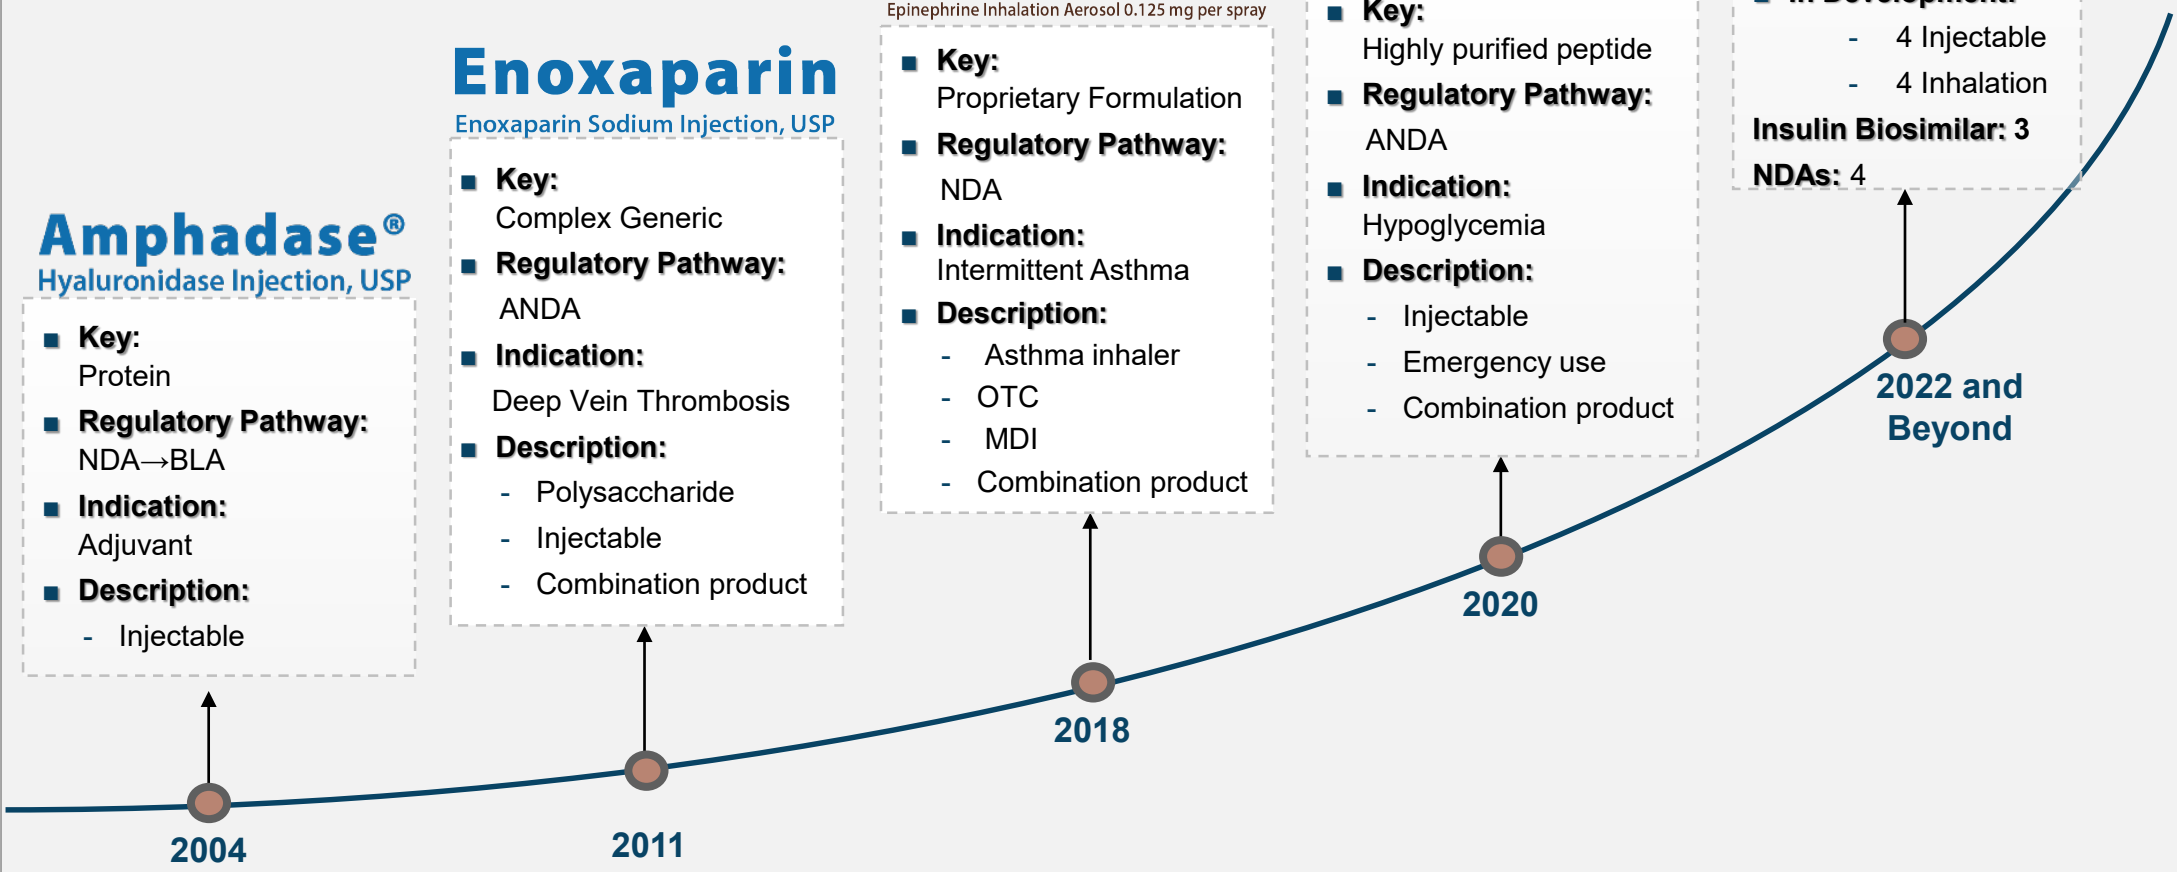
Amphadase®
Hyaluronidase Injection, USP

Key:
Protein

Regulatory Pathway:
NDA→BLA

Indication:
Adjuvant

Description:
- Injectable

2004

Enoxaparin
Enoxaparin Sodium Injection, USP

Key:
Complex Generic

Regulatory Pathway:
ANDA

Indication:
Deep Vein Thrombosis

Description:
- Polysaccharide
- Injectable
- Combination product

2011

Epinephrine Inhalation Aerosol 0.125 mg per spray

Key:
Proprietary Formulation

Regulatory Pathway:
NDA

Indication:
Intermittent Asthma

Description:
- Asthma inhaler
- OTC
- MDI
- Combination product

2018

Key:
Highly purified peptide

Regulatory Pathway:
ANDA

Indication:
Hypoglycemia

Description:
- Injectable
- Emergency use
- Combination product

2020

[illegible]
- 4 Injectable
- 4 Inhalation
Insulin Biosimilar: 3
NDAs: 4

2022 and Beyond